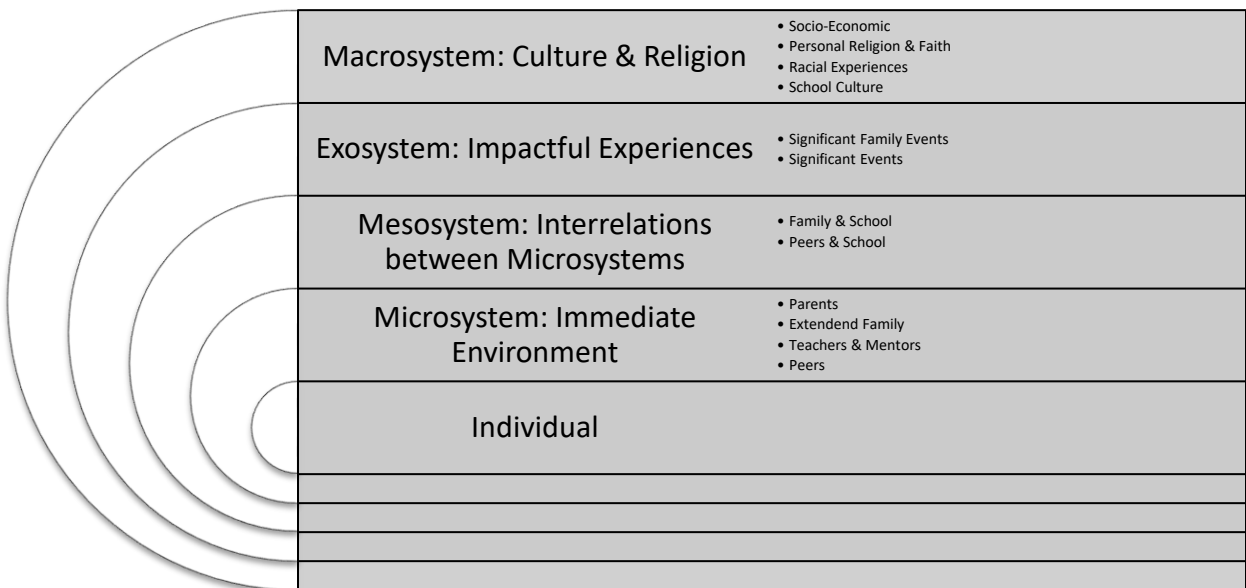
Macrosystem: Culture & Religion

- Socio-Economic
- Personal Religion & Faith
- Racial Experiences
- School Culture

Exosystem: Impactful Experiences

- Significant Family Events
- Significant Events

Mesosystem: Interrelations between Microsystems

- Family & School
- Peers & School

Microsystem: Immediate Environment

- Parents
- Extendend Family
- Teachers & Mentors
- Peers

Individual